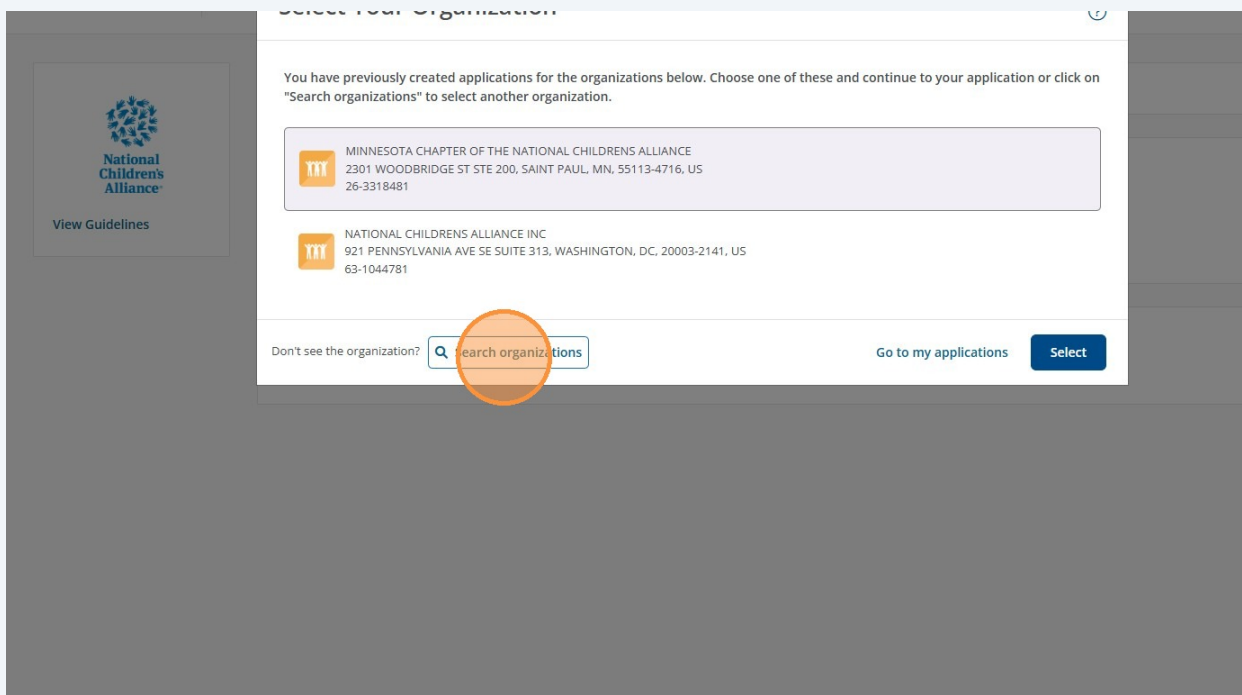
Select Your Organization

National Children's Alliance

View Guidelines

You have previously created applications for the organizations below. Choose one of these and continue to your application or click on "Search organizations" to select another organization.

MINNESOTA CHAPTER OF THE NATIONAL CHILDRENS ALLIANCE
2301 WOODBRIDGE ST STE 200, SAINT PAUL, MN, 55113-4716, US
26-3318481

NATIONAL CHILDRENS ALLIANCE INC
921 PENNSYLVANIA AVE SE SUITE 313, WASHINGTON, DC, 20003-2141, US
63-1044781

Don't see the organization? Search organizations

Go to my applications

Select